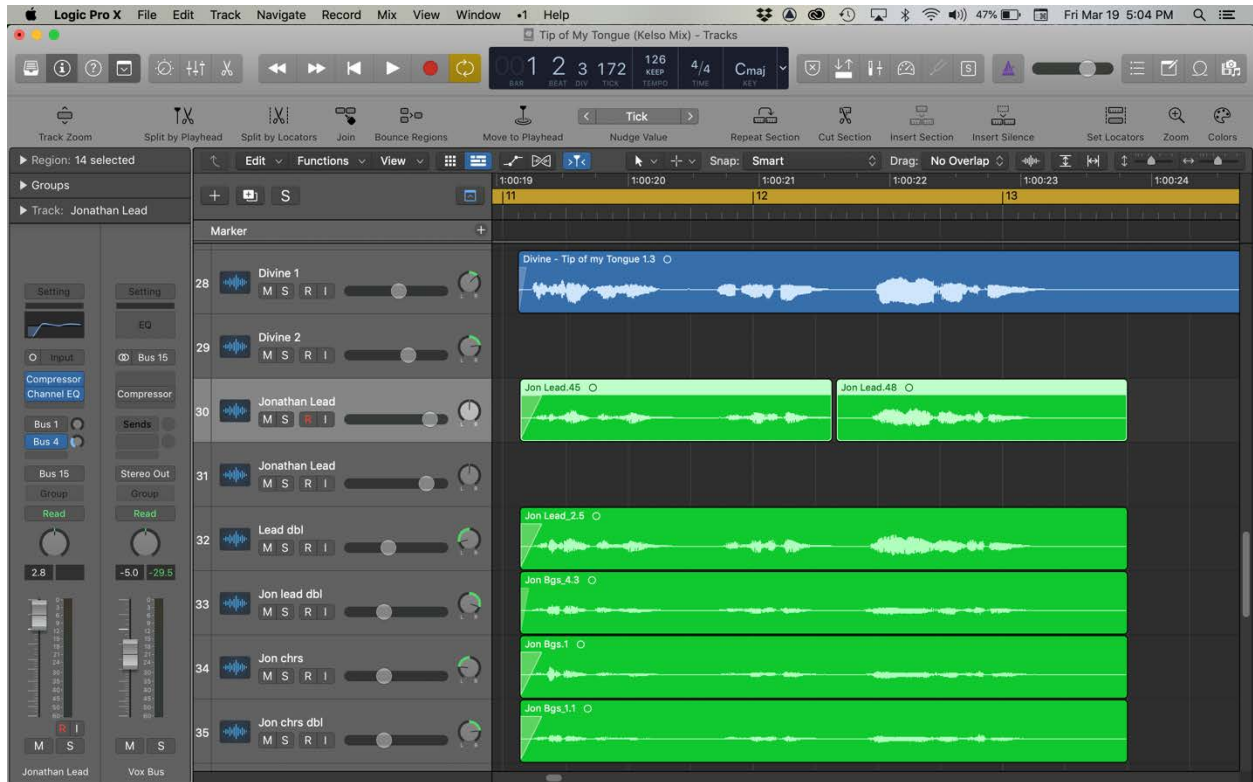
Logic Pro X File Edit Track Navigate Record Mix View Window •1 Help

47% Fri Mar 19 5:04 PM

Tip of My Tongue (Kelso Mix) - Tracks

001 2 3 172 BAR BEAT DIV TICK 126 KEEP TEMPO 4/4 TIME Cmaj KEY

Track Zoom Split by Playhead Split by Locators Join Bounce Regions Move to Playhead Tick Nudge Value Repeat Section Cut Section Insert Section Insert Silence Set Locators Zoom Colors

Region: 14 selected
Groups
Track: Jonathan Lead

Edit Functions View Snap: Smart Drag: No Overlap

1:00:19 1:00:20 1:00:21 1:00:22 1:00:23 1:00:24
11 12 13

Marker

Setting Setting
EQ
Input Bus 15
Compressor Channel EQ Compressor
Sends
Bus 1
Bus 4
Bus 15 Stereo Out
Group Group
Read Read
2.8 -5.0 -29.5
M S M S
Jonathan Lead Vox Bus

28 Divine 1 M S R I
29 Divine 2 M S R I
30 Jonathan Lead M S R I
31 Jonathan Lead M S R I
32 Lead dbl M S R I
33 Jon lead dbl M S R I
34 Jon chrs M S R I
35 Jon chrs dbl M S R I

Divine - Tip of my Tongue 1.3
Jon Lead.45
Jon Lead.48
Jon Lead_2.5
Jon Bgs_4.3
Jon Bgs.1
Jon Bgs_1.1